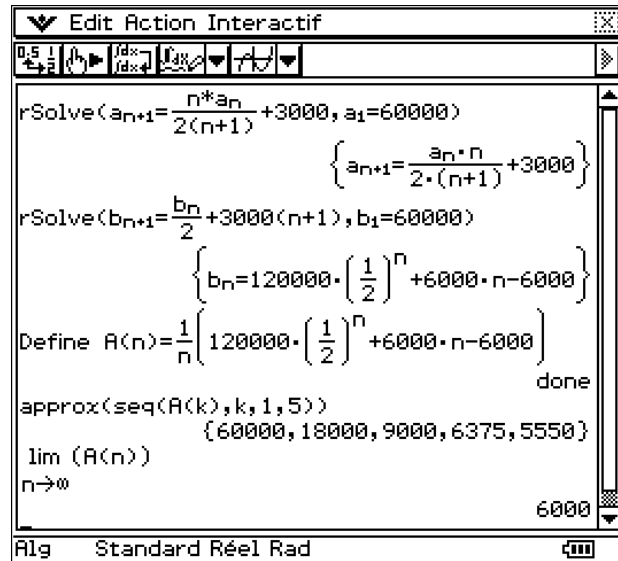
Edit Action Interactif

rSolve($a_{n+1}=\frac{n*a_n}{2(n+1)}+3000, a_1=60000$)

$\left\{a_{n+1}=\frac{a_n \cdot n}{2\cdot(n+1)}+3000\right\}$

rSolve($b_{n+1}=\frac{b_n}{2}+3000(n+1), b_1=60000$)

$\left\{b_n=120000\cdot\left(\frac{1}{2}\right)^n+6000\cdot n-6000\right\}$

Define $A(n)=\frac{1}{n}\left(120000\cdot\left(\frac{1}{2}\right)^n+6000\cdot n-6000\right)$

done

approx(seq(A(k),k,1,5))

{60000,18000,9000,6375,5550}

$\lim_{n\to\infty}(A(n))$

6000

Alg Standard Réel Rad